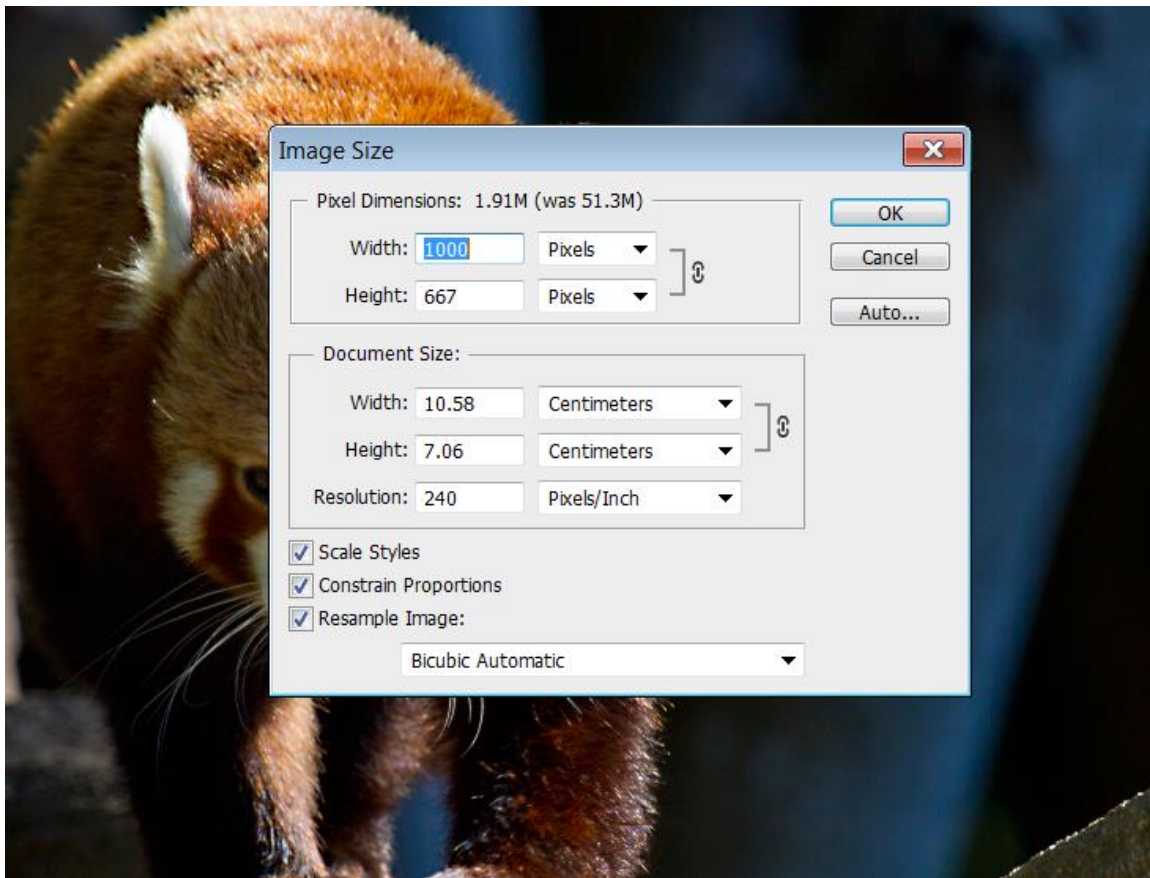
Image Size

Pixel Dimensions: 1.91M (was 51.3M)

Width: 1000 Pixels

Height: 667 Pixels

OK

Cancel

Auto...

Document Size:

Width: 10.58 Centimeters

Height: 7.06 Centimeters

Resolution: 240 Pixels/Inch

Scale Styles

Constrain Proportions

Resample Image:

Bicubic Automatic